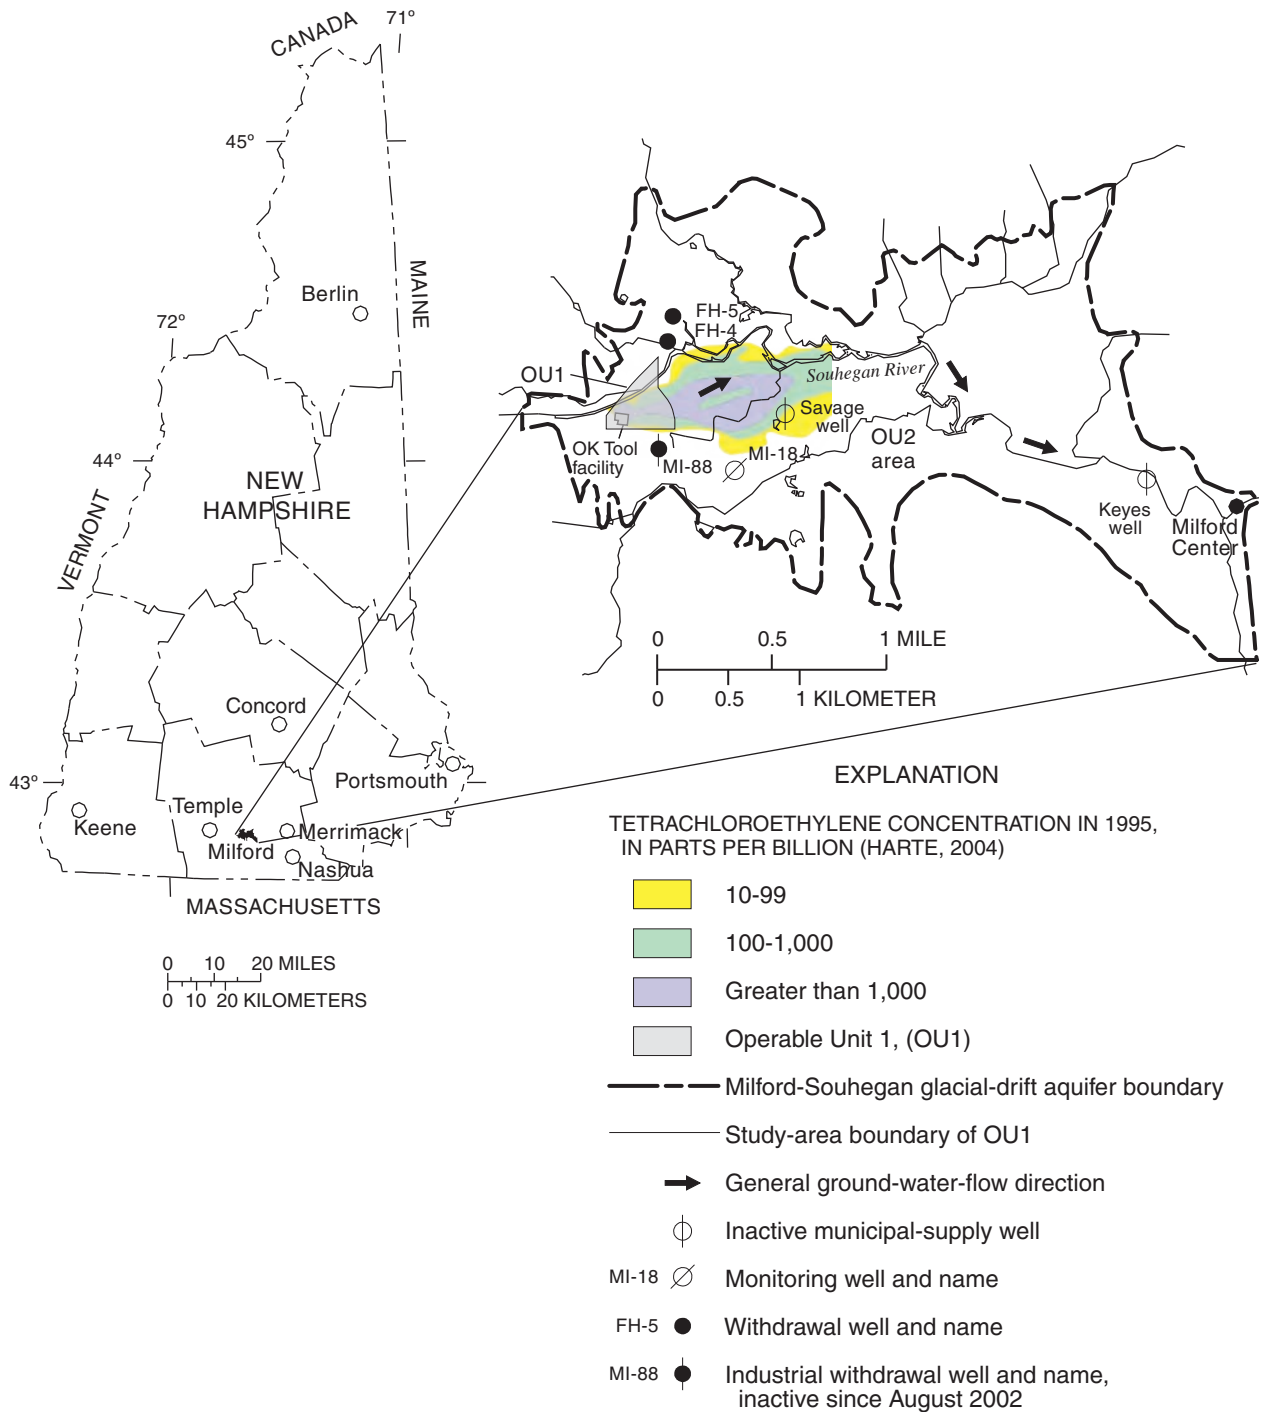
CANADA
71°
45°
MAINE
Berlin
72°
44°
NEW HAMPSHIRE
VERMONT
Concord
Portsmouth
43°
Keene
Temple
Merrimack
Milford
Nashua
MASSACHUSETTS
0 10 20 MILES
0 10 20 KILOMETERS

FH-5
FH-4
OU1
Souhegan River
Savage well
OK Tool facility
MI-88
MI-18
OU2 area
Keyes well
Milford Center

0 0.5 1 MILE
0 0.5 1 KILOMETER

EXPLANATION

TETRACHLOROETHYLENE CONCENTRATION IN 1995, IN PARTS PER BILLION (HARTE, 2004)

10-99

100-1,000

Greater than 1,000

Operable Unit 1, (OU1)

Milford-Souhegan glacial-drift aquifer boundary

Study-area boundary of OU1

General ground-water-flow direction

Inactive municipal-supply well

MI-18 Monitoring well and name

FH-5 Withdrawal well and name

MI-88 Industrial withdrawal well and name, inactive since August 2002